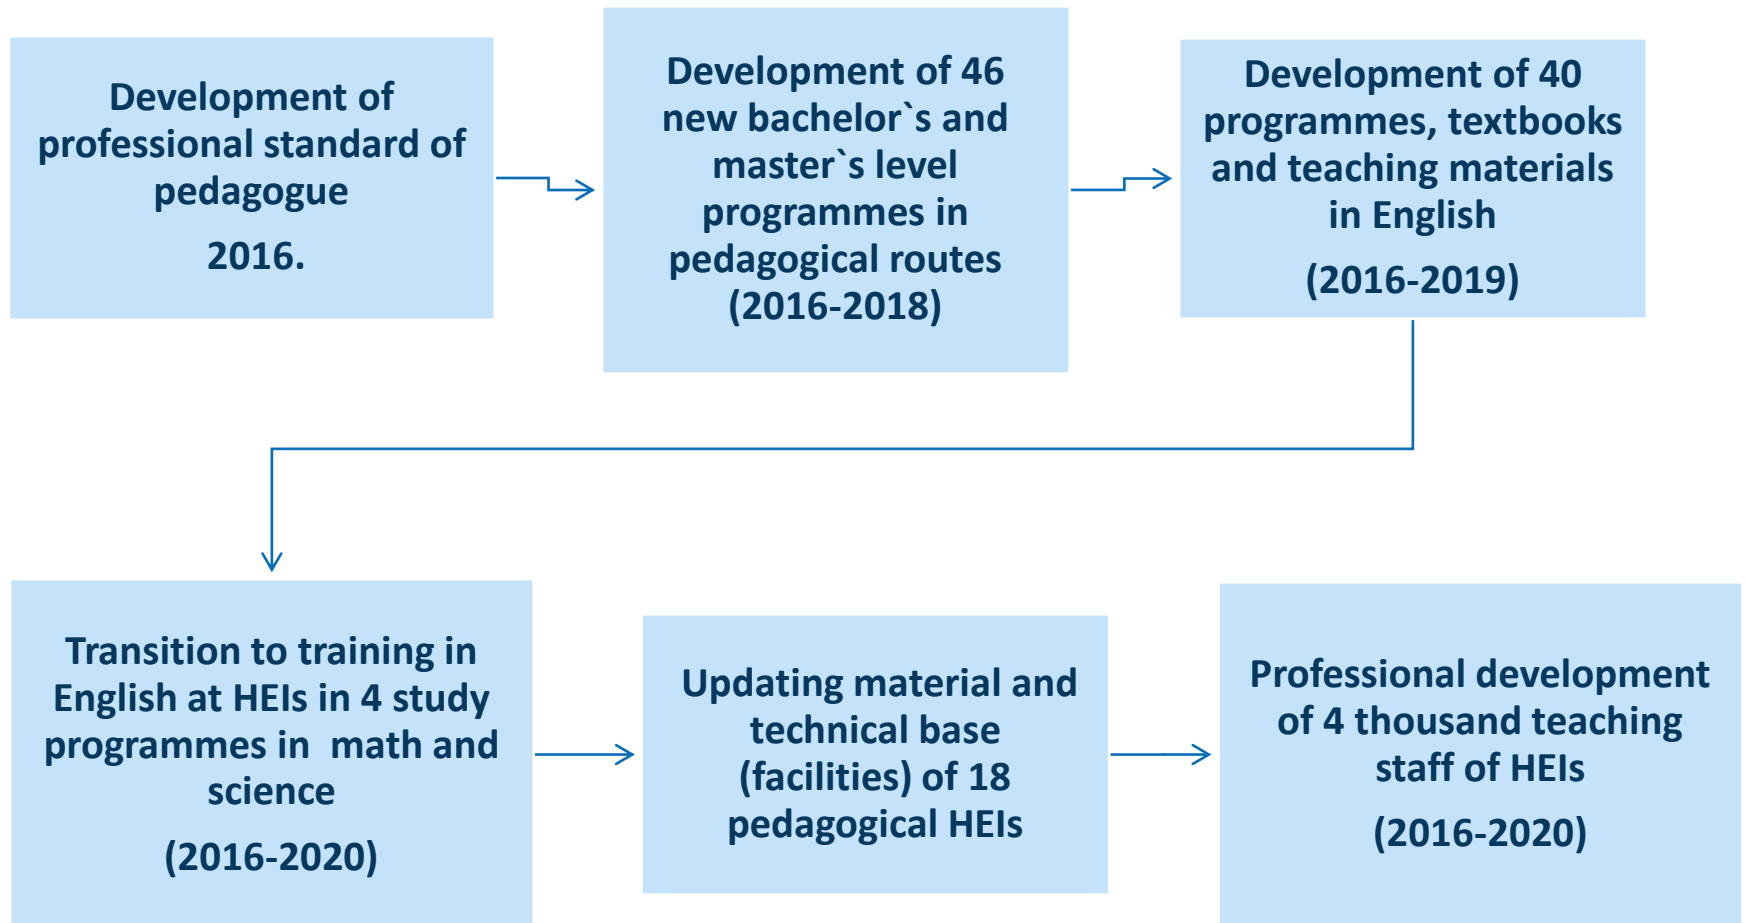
Development of professional standard of pedagogue

2016.

Development of 46 new bachelor`s and master`s level programmes in pedagogical routes (2016-2018)

Development of 40 programmes, textbooks and teaching materials in English

(2016-2019)

Transition to training in English at HEIs in 4 study programmes in math and science

(2016-2020)

Updating material and technical base (facilities) of 18 pedagogical HEIs

Professional development of 4 thousand teaching staff of HEIs

(2016-2020)